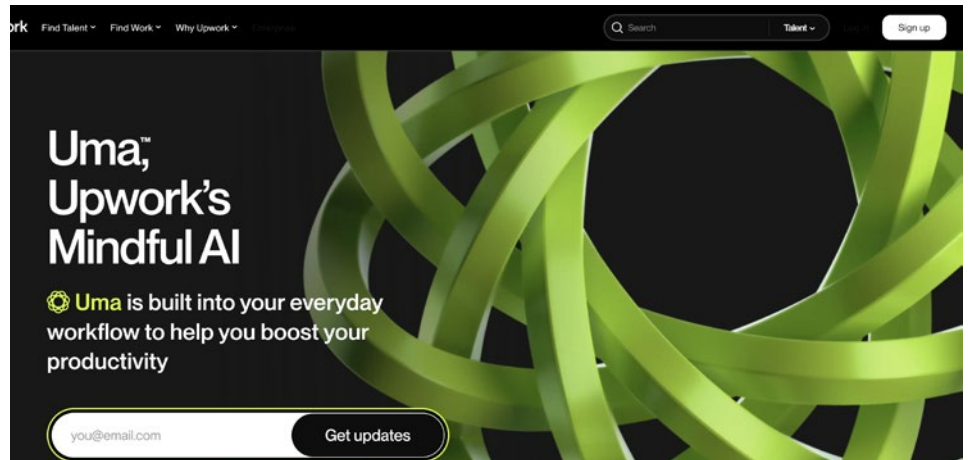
rk Find Talent Find Work Why Upwork Enterprise

Search Talent Log in Sign up

Uma™, Upwork's Mindful AI

Uma is built into your everyday workflow to help you boost your productivity

you@email.com Get updates